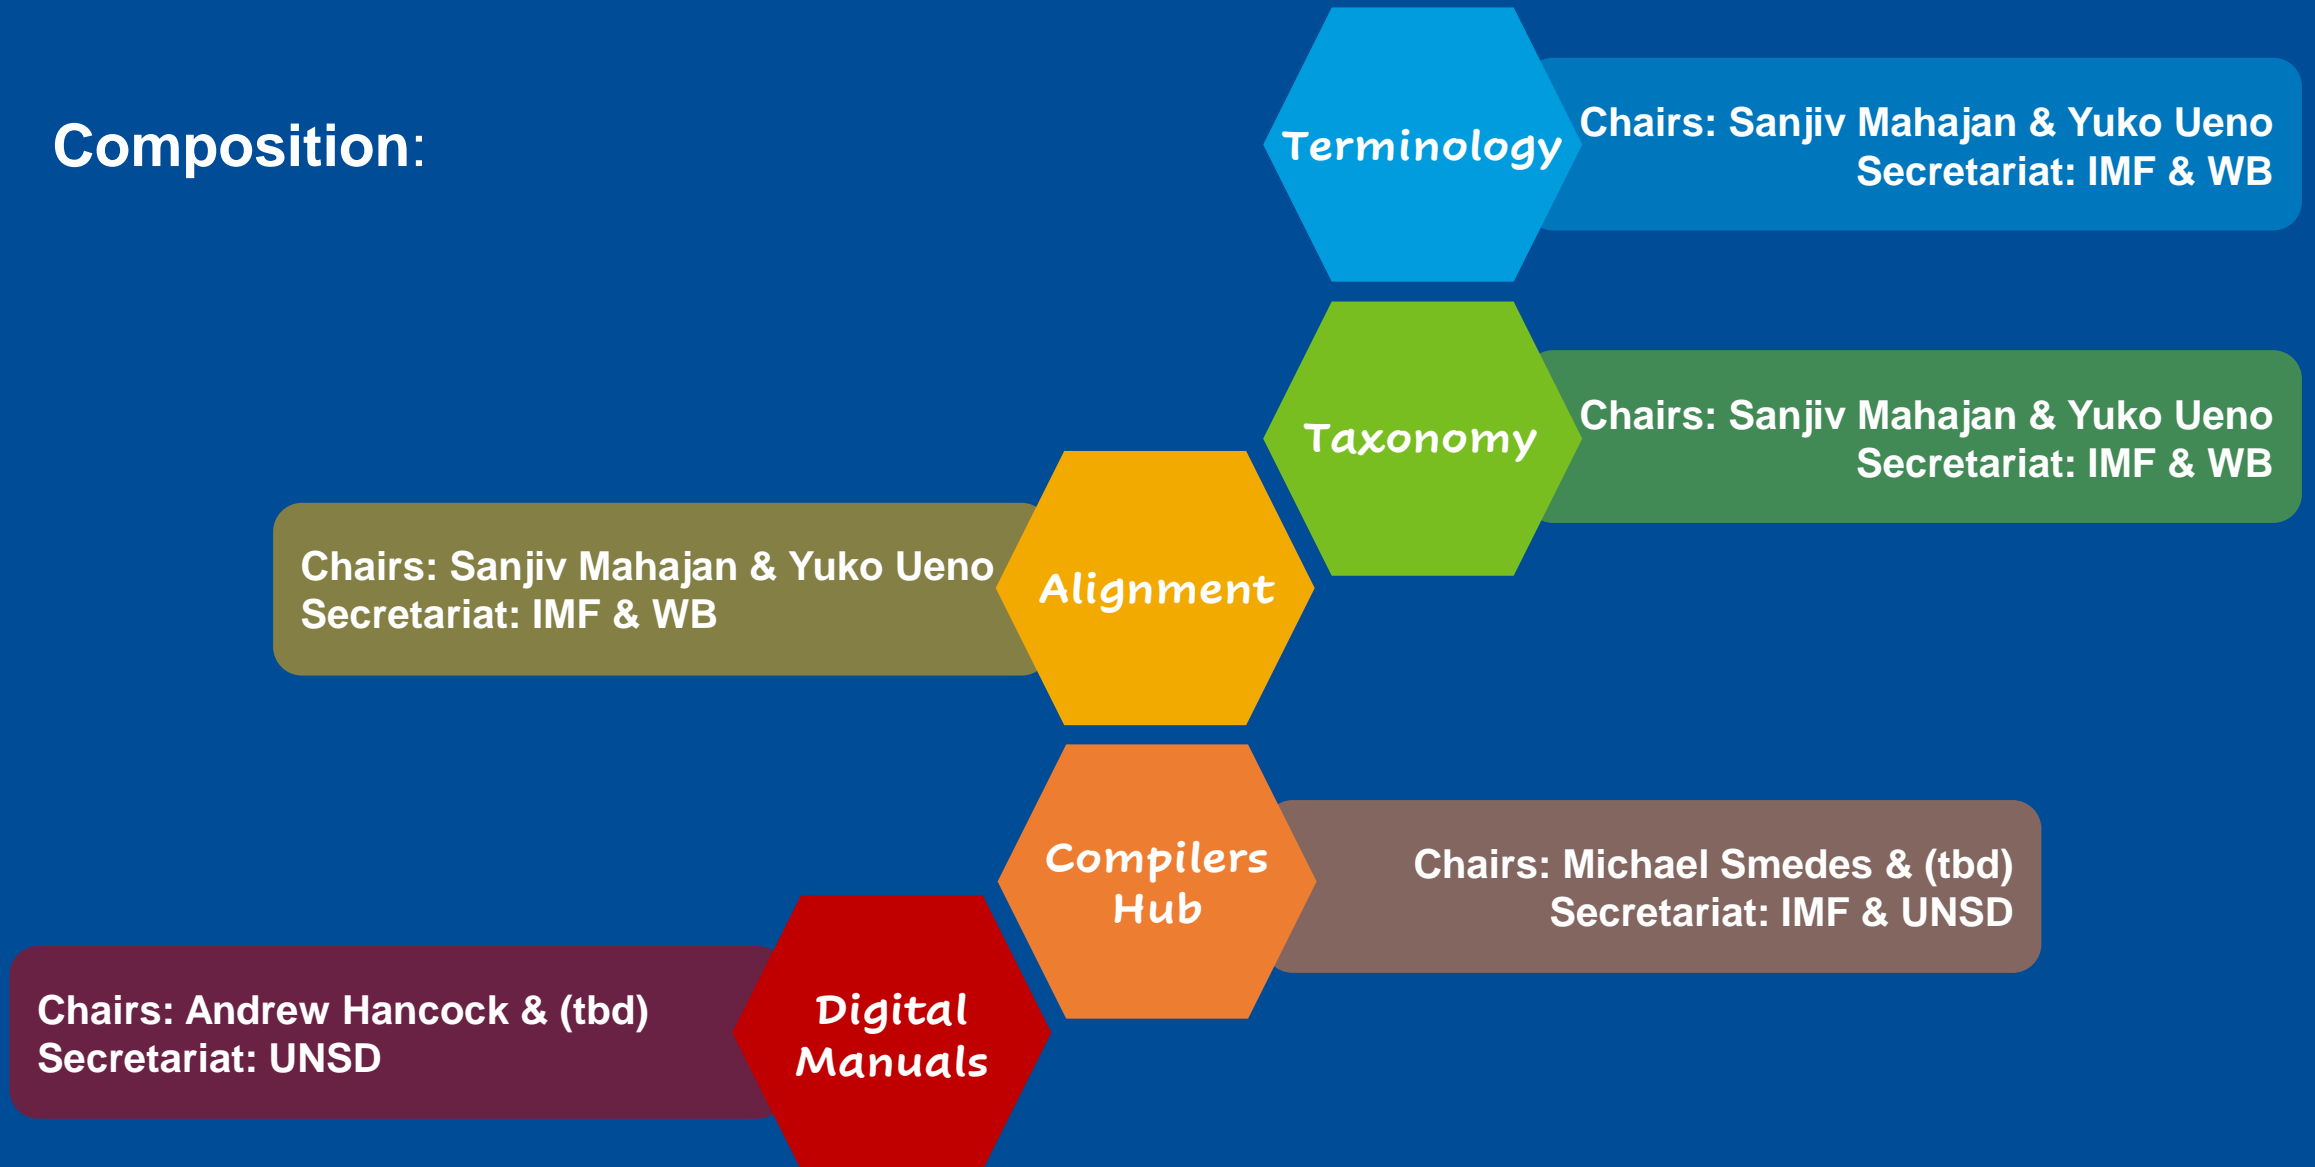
Composition:

Terminology

Chairs: Sanjiv Mahajan & Yuko Ueno
Secretariat: IMF & WB

Taxonomy

Chairs: Sanjiv Mahajan & Yuko Ueno
Secretariat: IMF & WB

Chairs: Sanjiv Mahajan & Yuko Ueno
Secretariat: IMF & WB

Alignment

Compilers Hub

Chairs: Michael Smedes & (tbd)
Secretariat: IMF & UNSD

Chairs: Andrew Hancock & (tbd)
Secretariat: UNSD

Digital Manuals